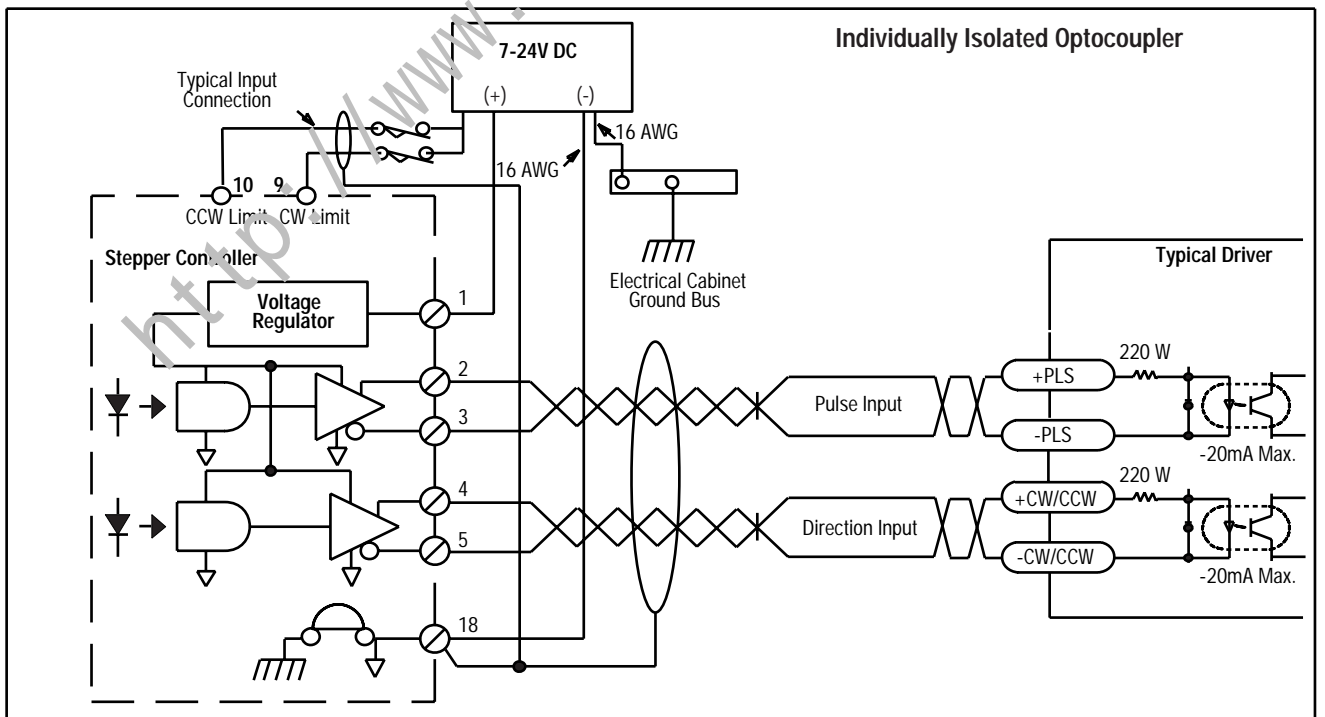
7-24V DC
(+) (-)
Individually Isolated Optocoupler
Typical Input Connection
16 AWG
16 AWG
10 9
CCW Limit CW Limit
Stepper Controller
Electrical Cabinet Ground Bus
Typical Driver
Voltage Regulator
1
2
3
4
5
18
Pulse Input
Direction Input
220 W
+PLS
-PLS
-20mA Max.
220 W
+CW/CCW
-CW/CCW
-20mA Max.
http://www.